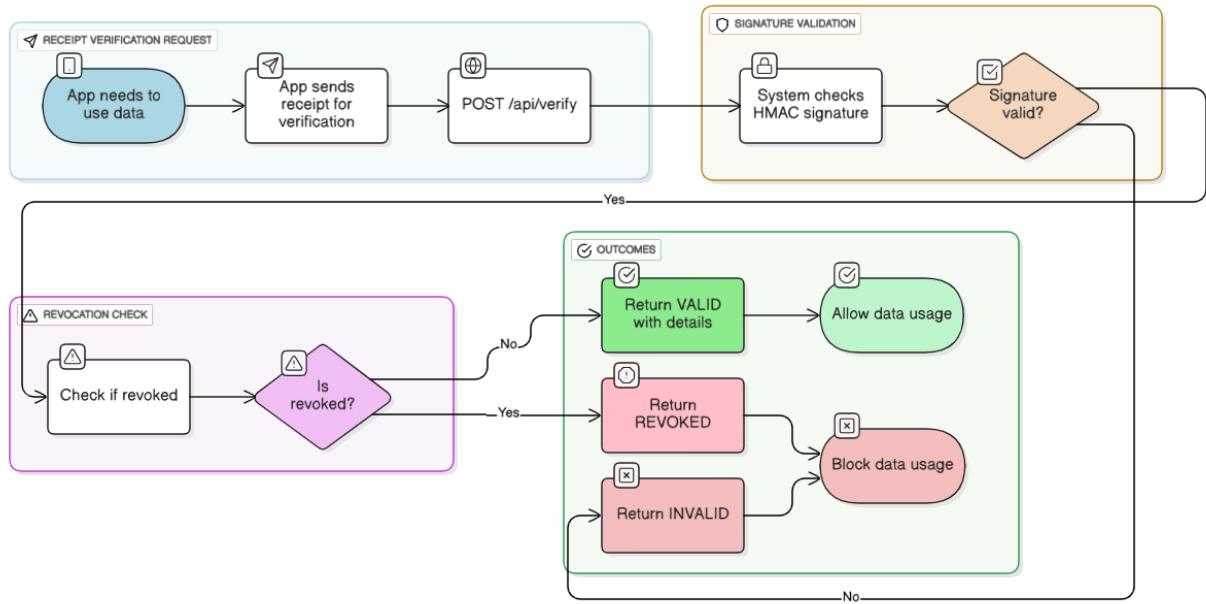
RECEIPT VERIFICATION REQUEST

App needs to use data

App sends receipt for verification

POST /api/verify

SIGNATURE VALIDATION

System checks HMAC signature

Signature valid?

Yes

OUTCOMES

REVOCATION CHECK

Check if revoked

Is revoked?

No

Yes

Return VALID with details

Allow data usage

Return REVOKED

Block data usage

Return INVALID

No